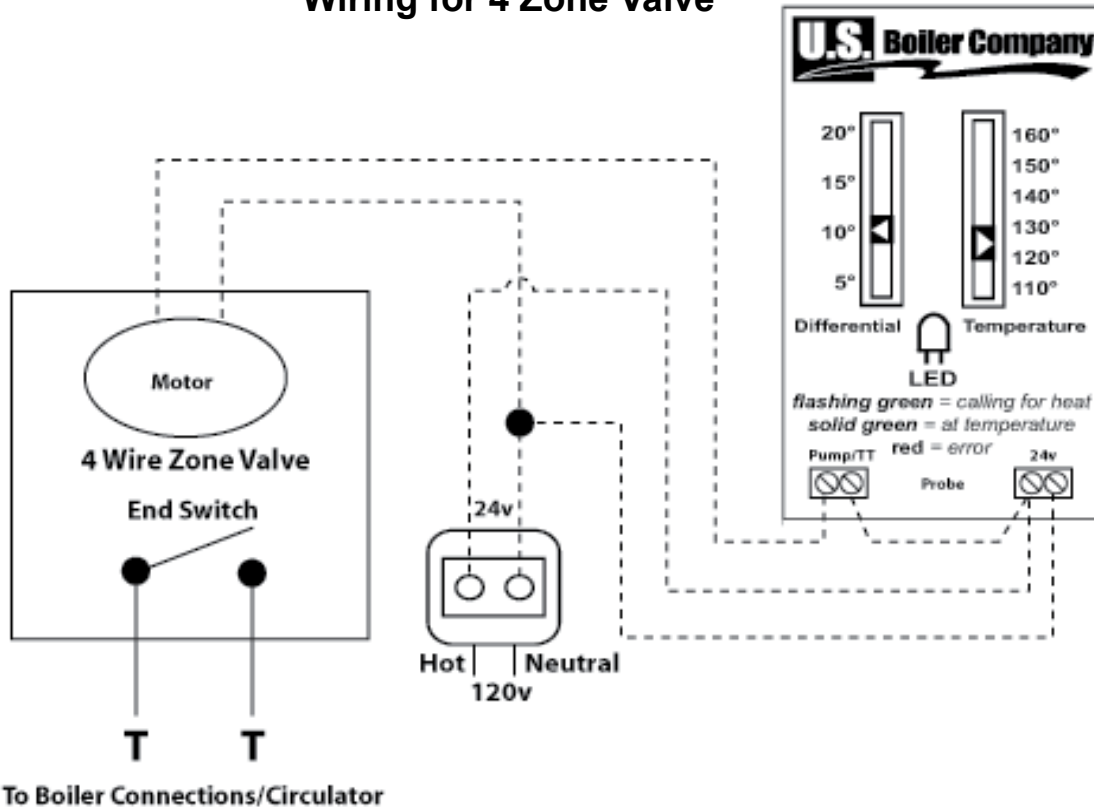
Wiring for 4 Zone Valve

U.S. Boiler Company

20°
15°
10°
5°

160°
150°
140°
130°
120°
110°

Differential

Temperature

LED

*flashing green* = *calling for heat*
*solid green* = *at temperature*
red = *error*

Pump/TT

Probe

24v

Motor

4 Wire Zone Valve

End Switch

24v

Hot

Neutral

120v

T

T

To Boiler Connections/Circulator